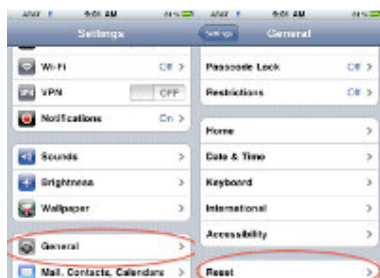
AT&T 5:01 AM

Settings

Wi-Fi Off >

VPN OFF

Notifications On >

Sounds >

Brightness >

Wallpaper >

General >

Mail, Contacts, Calendars >

AT&T 5:01 AM

Settings General

Passcode Lock Off >

Restrictions Off >

Home >

Date & Time >

Keyboard >

International >

Accessibility >

Reset >